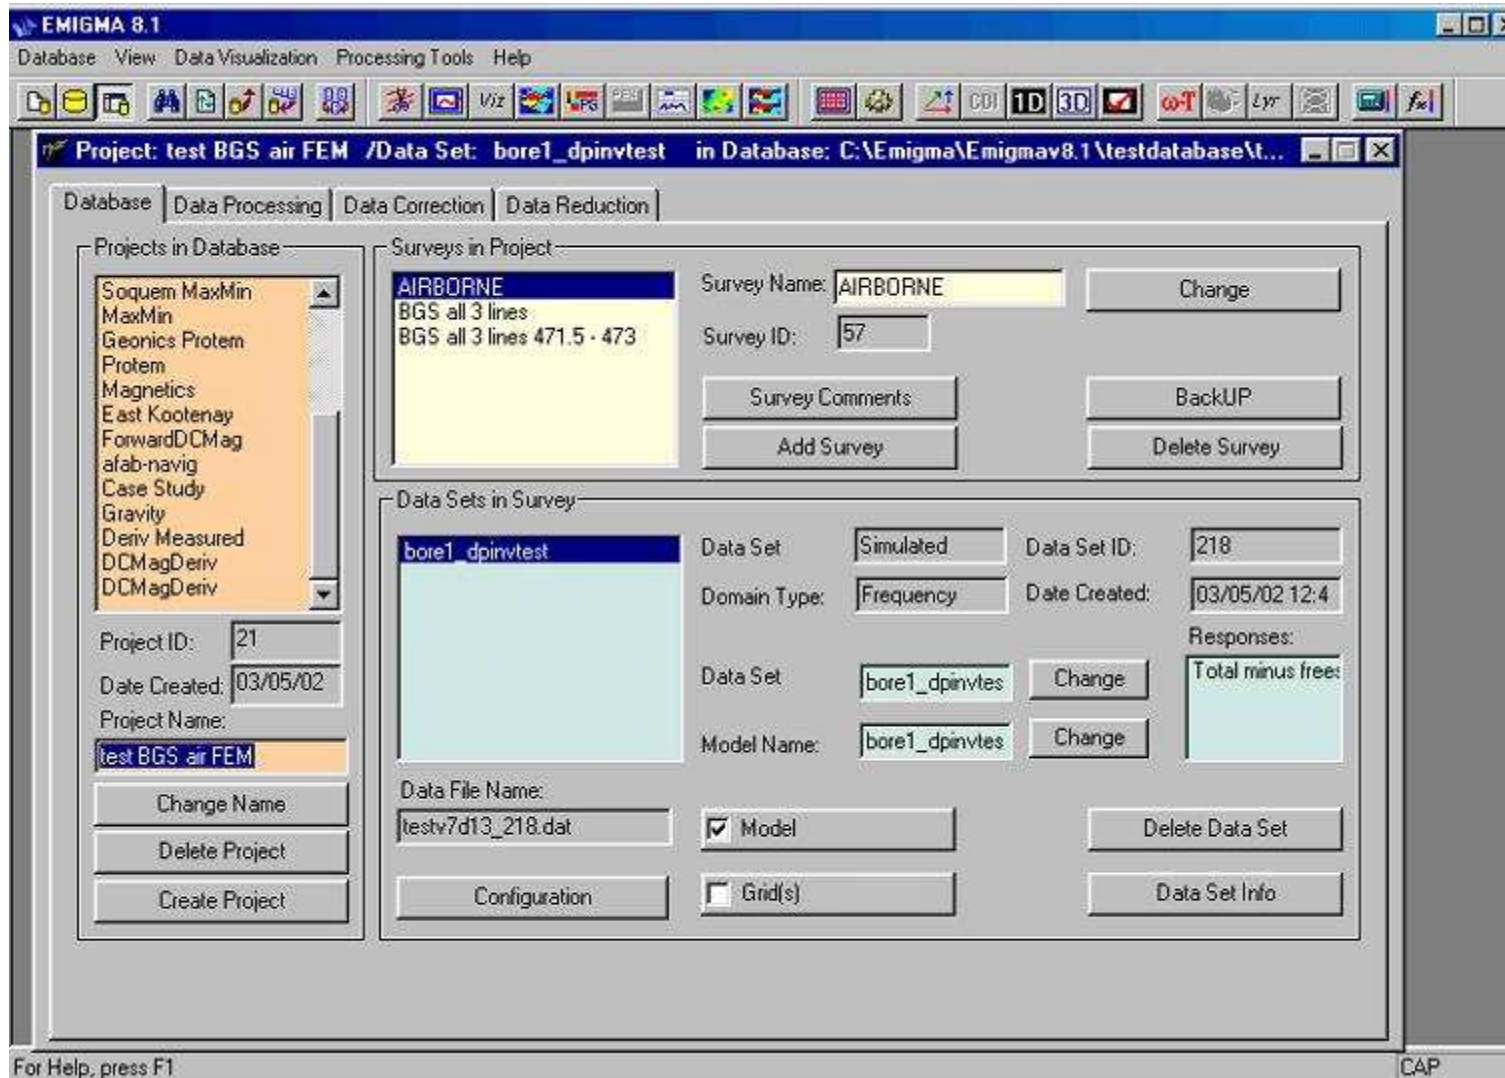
EMIGMA 8.1

Database View Data Visualization Processing Tools Help

Viz CDI 1D 3D Lyr

Project: test BGS air FEM /Data Set: bore1_dpinvtest in Database: C:\Emigma\Emigmav8.1\testdatabase\t...

Database | Data Processing | Data Correction | Data Reduction

Projects in Database

Soquem MaxMin
MaxMin
Geonics Protem
Protem
Magnetics
East Kootenay
ForwardDCMag
afab-navig
Case Study
Gravity
Deriv Measured
DCMagDeriv
DCMagDeriv

Project ID: 21

Date Created: 03/05/02

Project Name:

test BGS air FEM

Change Name

Delete Project

Create Project

Surveys in Project

AIRBORNE
BGS all 3 lines
BGS all 3 lines 471.5 - 473

Survey Name: AIRBORNE

Change

Survey ID: 57

Survey Comments

BackUP

Add Survey

Delete Survey

Data Sets in Survey

bore1_dpinvtest

Data Set Simulated

Data Set ID: 218

Domain Type: Frequency

Date Created: 03/05/02 12:4

Responses:

Total minus frees

Data Set bore1_dpinvtes Change

Model Name: bore1_dpinvtes Change

Data File Name:

testv7d13_218.dat

Model

Delete Data Set

Configuration

Grid(s)

Data Set Info

For Help, press F1

CAP